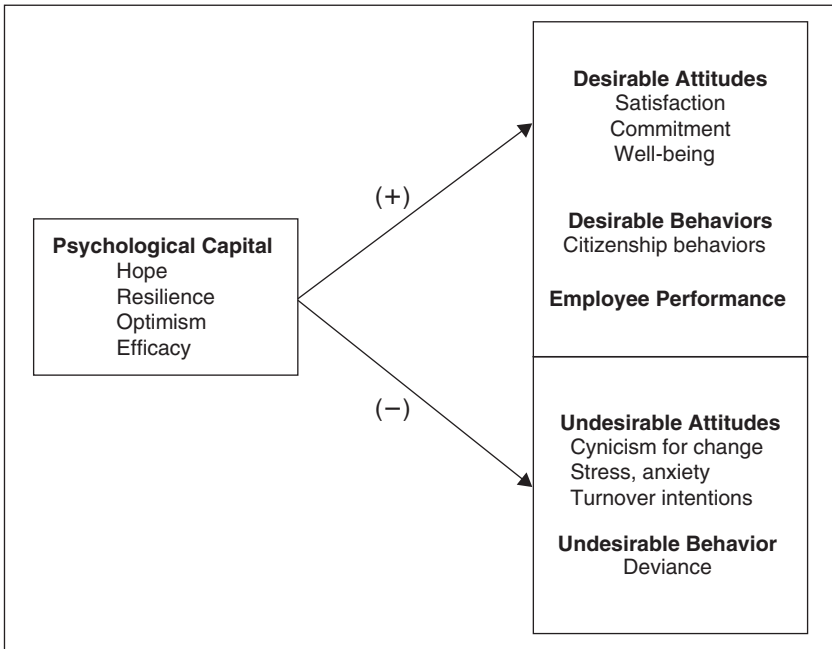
Psychological Capital
Hope
Resilience
Optimism
Efficacy

(+)

(−)

Desirable Attitudes
Satisfaction
Commitment
Well-being

Desirable Behaviors
Citizenship behaviors

Employee Performance

Undesirable Attitudes
Cynicism for change
Stress, anxiety
Turnover intentions

Undesirable Behavior
Deviance